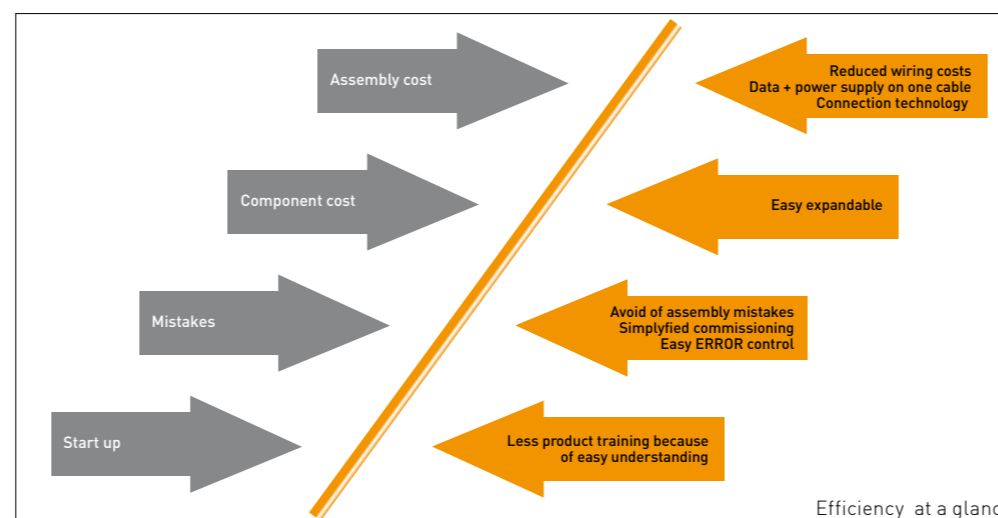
Assembly cost

Reduced wiring costs
Data + power supply on one cable
Connection technology

Component cost

Easy expandable

Mistakes

Avoid of assembly mistakes
Simplyfied commissioning
Easy ERROR control

Start up

Less product training because of easy understanding

Efficiency at a glanc